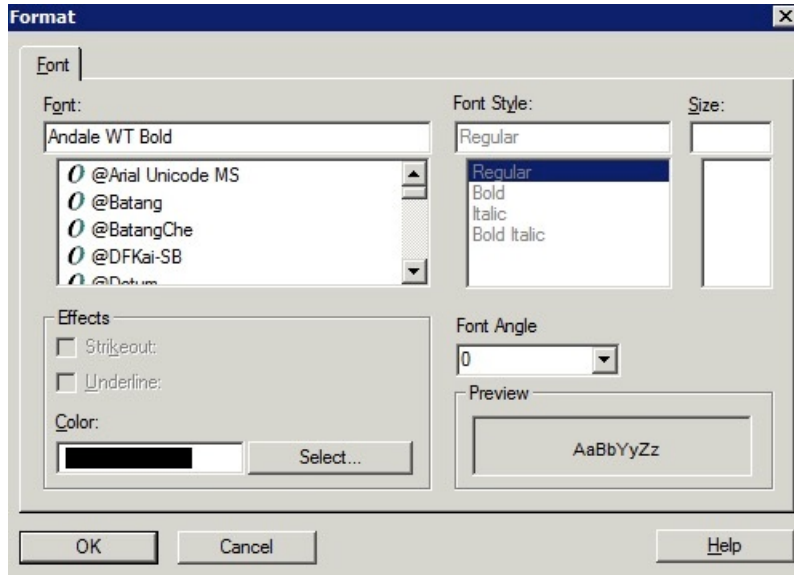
Format

Font

Font:

Andale WT Bold

@Arial Unicode MS
@Batang
@BatangChe
@DFKai-SB
@Dotum

Font Style:

Regular

Regular
Bold
Italic
Bold Italic

Size:

Effects

Strikeout:

Underline:

Color:

Select...

Font Angle

0

Preview

AaBbYyZz

OK

Cancel

Help